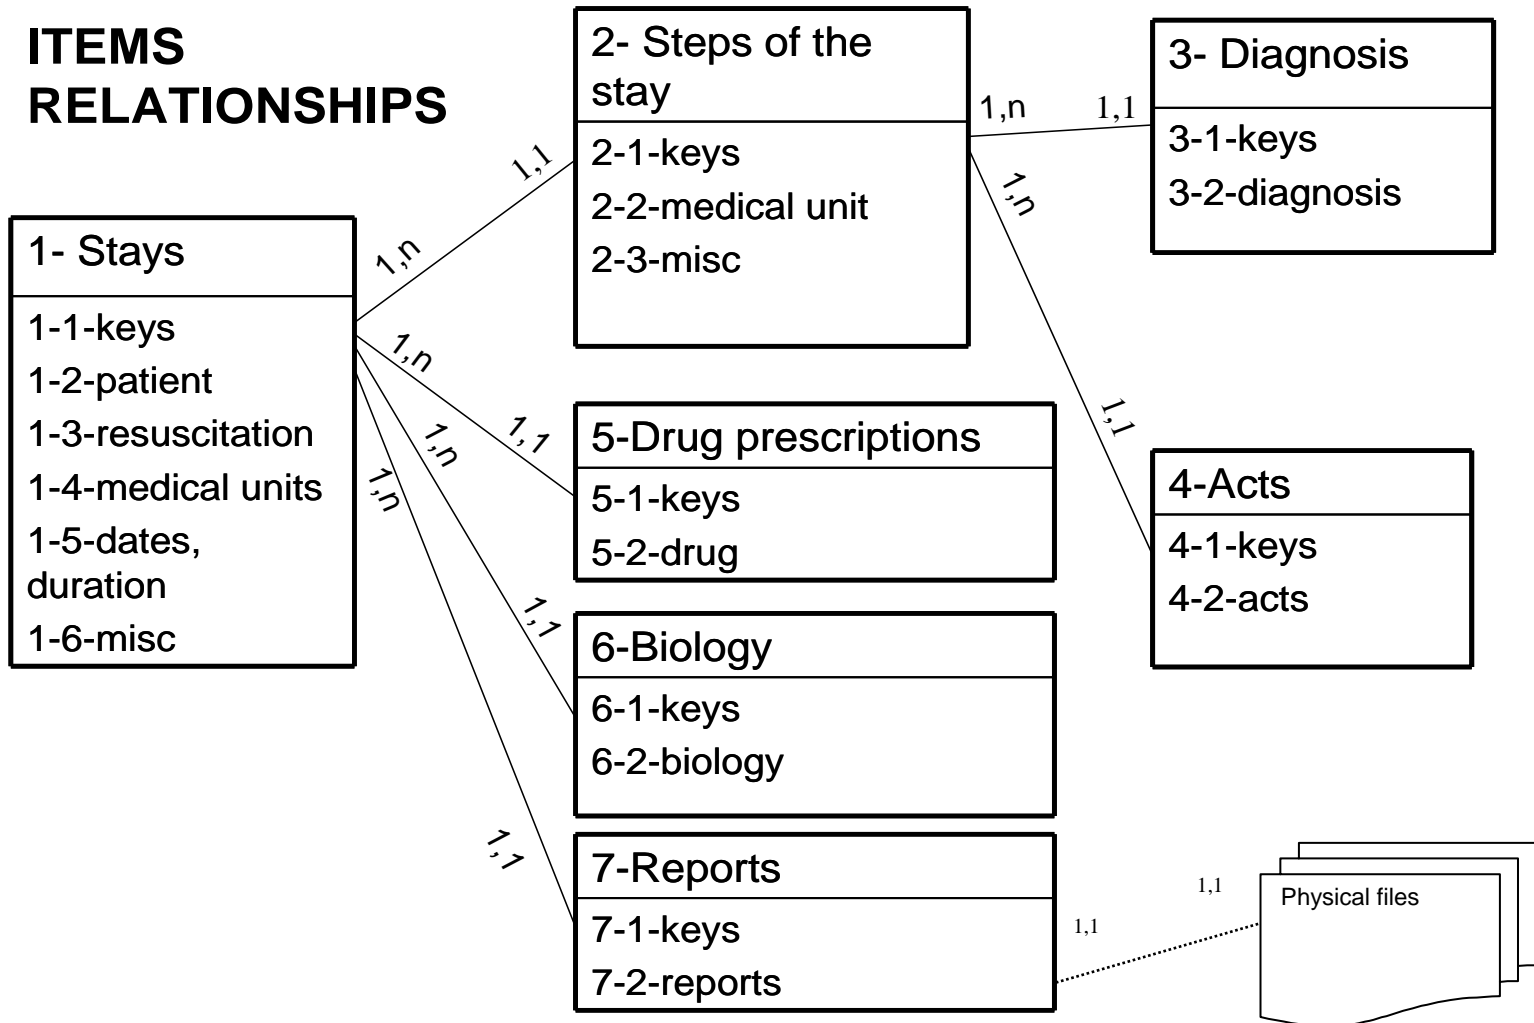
ITEMS RELATIONSHIPS

1- Stays

1-1-keys
1-2-patient
1-3-resuscitation
1-4-medical units
1-5-dates, duration
1-6-misc

2- Steps of the stay

2-1-keys
2-2-medical unit
2-3-misc

3- Diagnosis

3-1-keys
3-2-diagnosis

4-Acts

4-1-keys
4-2-acts

5-Drug prescriptions

5-1-keys
5-2-drug

6-Biology

6-1-keys
6-2-biology

7-Reports

7-1-keys
7-2-reports

Physical files

1,n
1,1
1,n
1,1
1,n
1,1
1,n
1,1
1,n
1,1
1,n
1,1
1,1
1,1